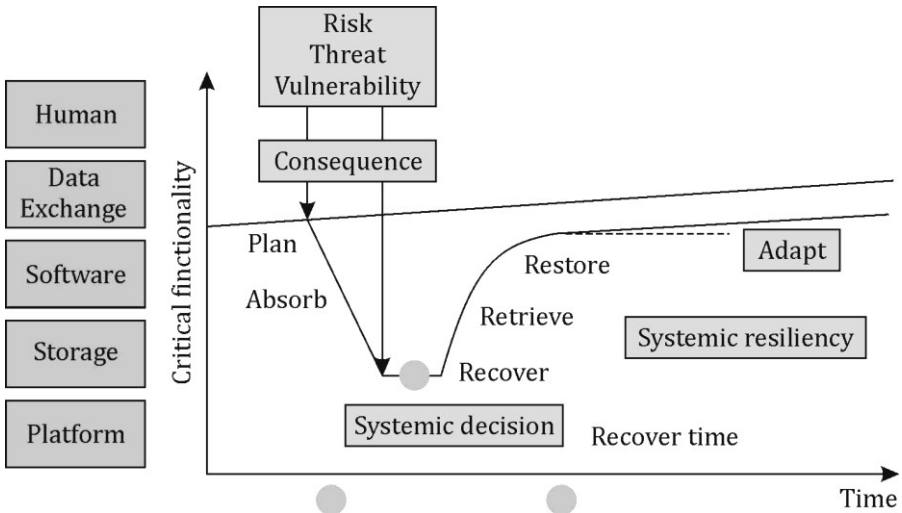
Risk
Threat
Vulnerability

Consequence

Human

Data Exchange

Software

Storage

Platform

Critical finctionality

Plan

Absorb

Restore

Retrieve

Recover

Adapt

Systemic resiliency

Systemic decision

Recover time

Time